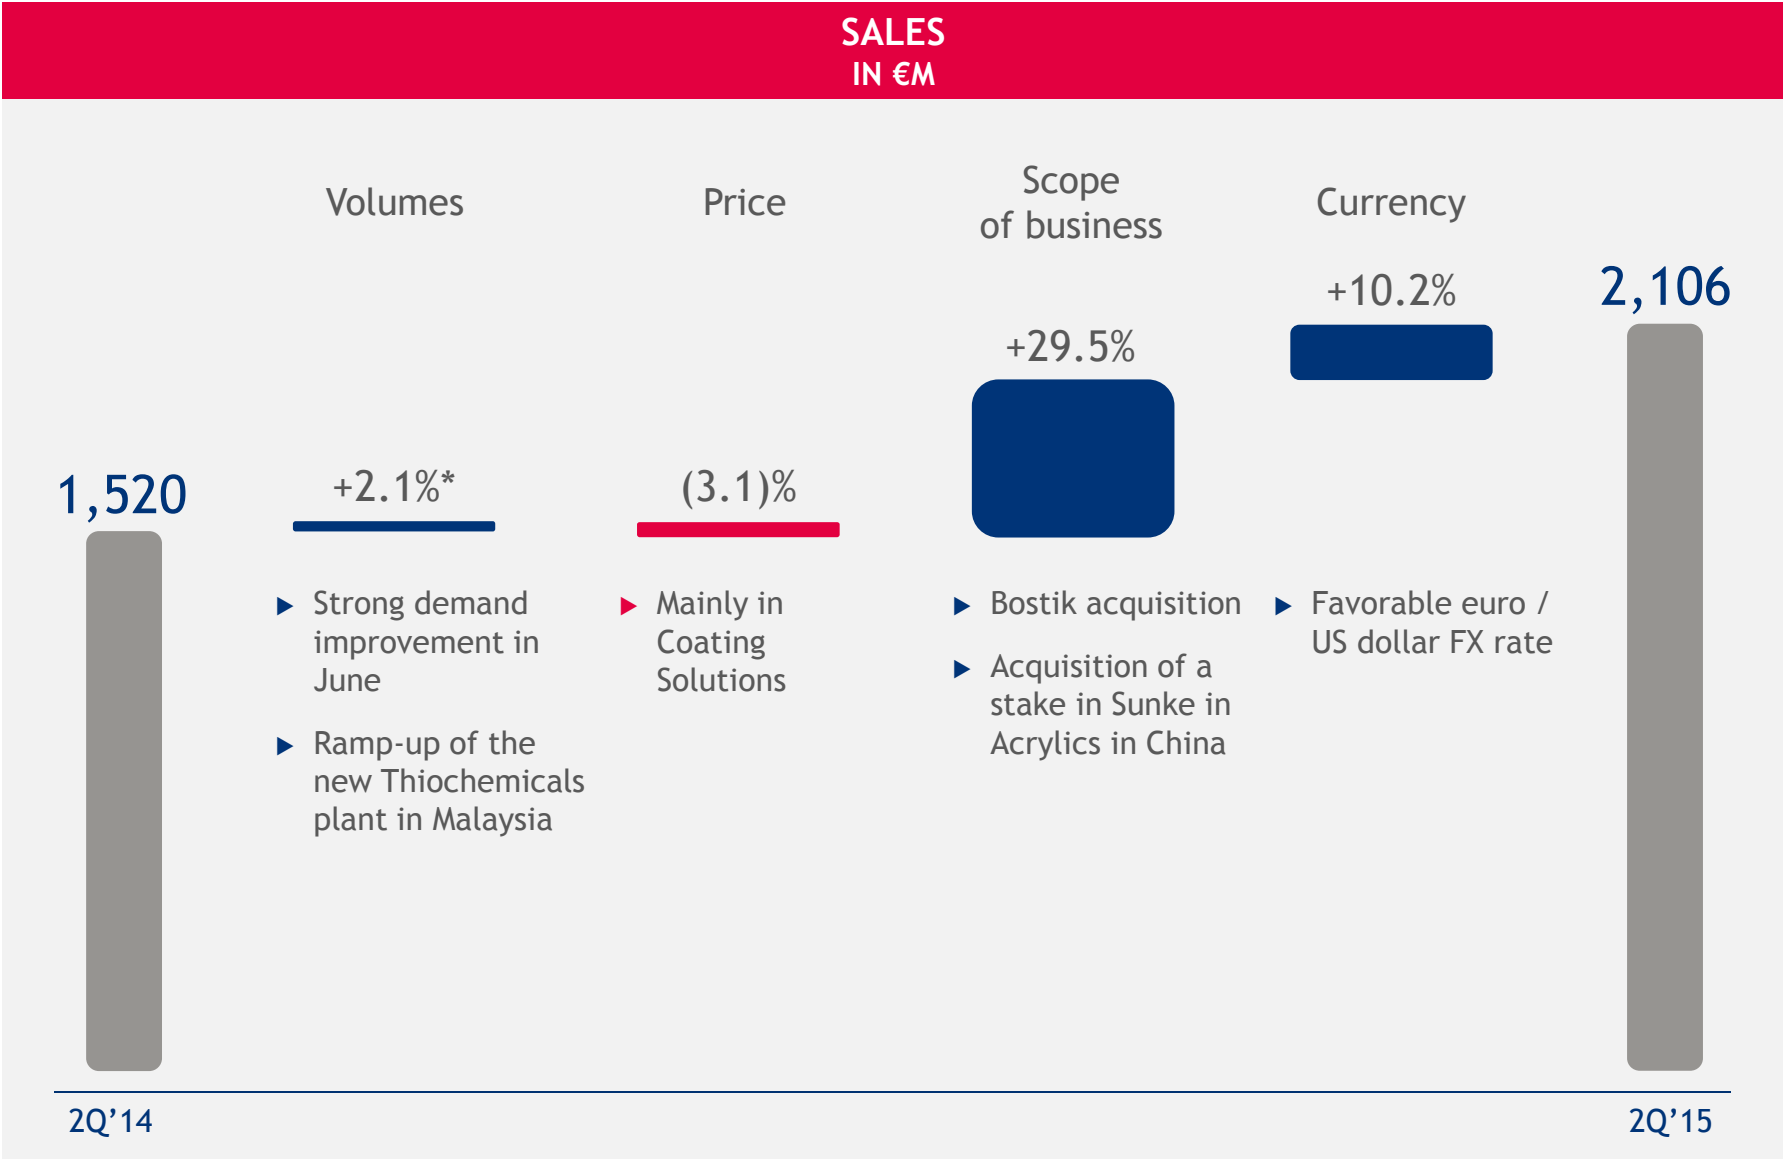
SALES
IN €M

Volumes

Price

Scope of business

Currency

1,520

+2.1%*

(3.1)%

+29.5%

+10.2%

2,106

▶ Strong demand improvement in June

▶ Ramp-up of the new Thiochemicals plant in Malaysia

▶ Mainly in Coating Solutions

▶ Bostik acquisition

▶ Acquisition of a stake in Sunke in Acrylics in China

▶ Favorable euro / US dollar FX rate

2Q'14

2Q'15